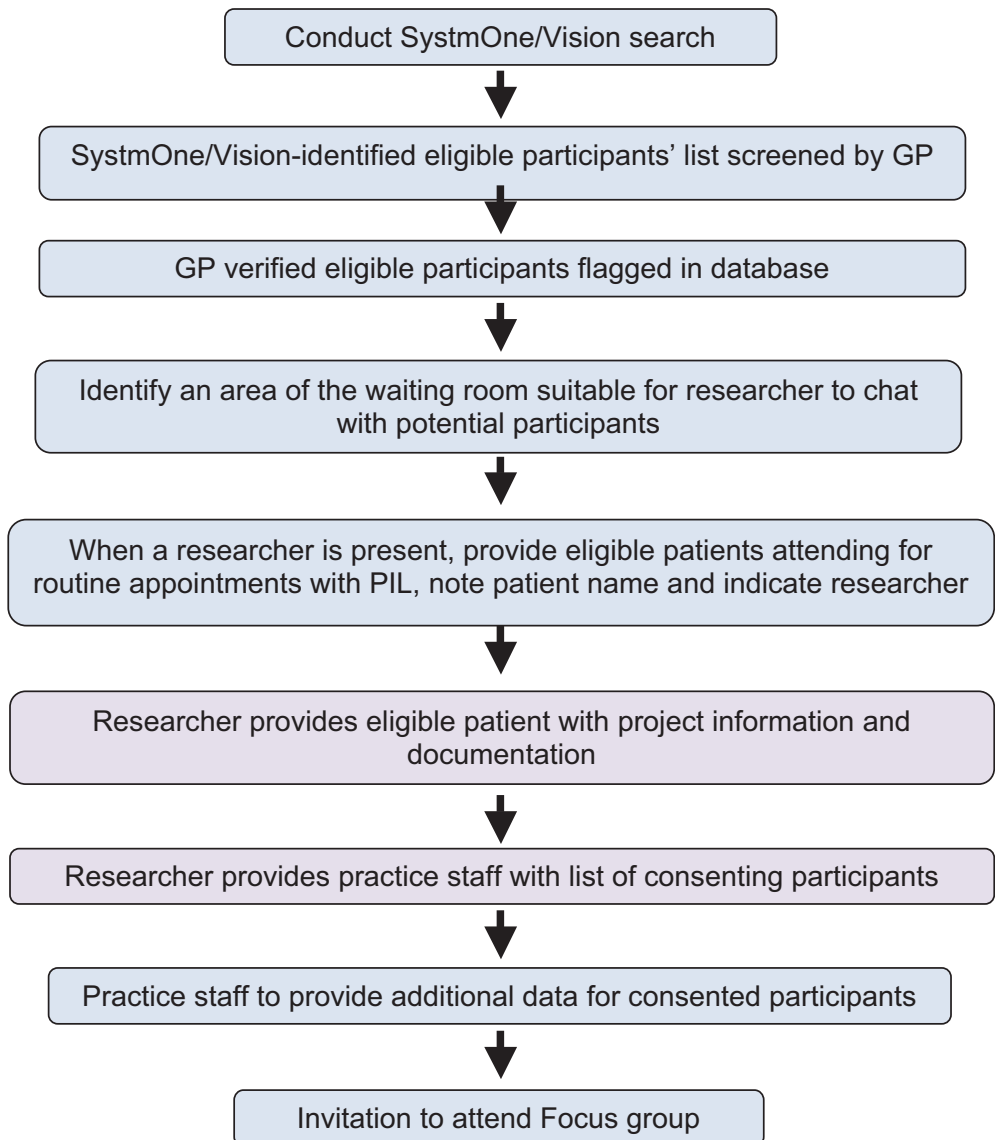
Conduct SystmOne/Vision search

SystmOne/Vision-identified eligible participants' list screened by GP

GP verified eligible participants flagged in database

Identify an area of the waiting room suitable for researcher to chat with potential participants

When a researcher is present, provide eligible patients attending for routine appointments with PIL, note patient name and indicate researcher

Researcher provides eligible patient with project information and documentation

Researcher provides practice staff with list of consenting participants

Practice staff to provide additional data for consented participants

Invitation to attend Focus group